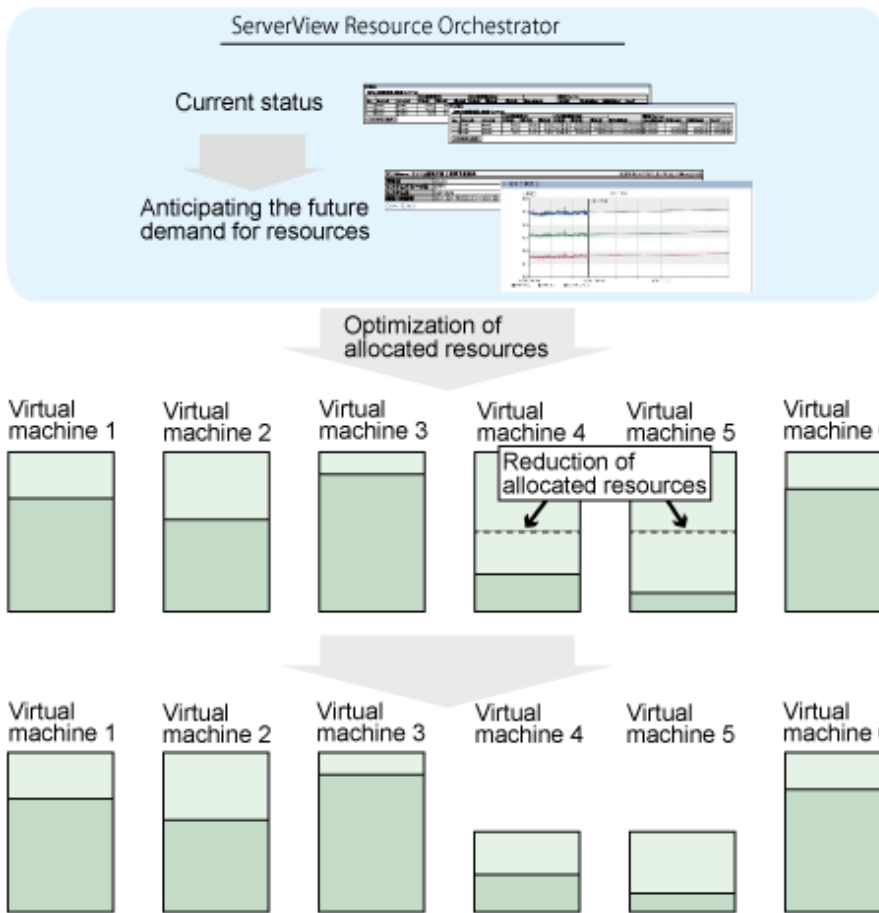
ServerView Resource Orchestrator

Current status

Anticipating the future demand for resources

Optimization of allocated resources

Virtual machine 1

Virtual machine 2

Virtual machine 3

Virtual machine 4

Virtual machine 5

Virtual machine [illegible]

Reduction of allocated resources

Virtual machine 1

Virtual machine 2

Virtual machine 3

Virtual machine 4

Virtual machine 5

Virtual machine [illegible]